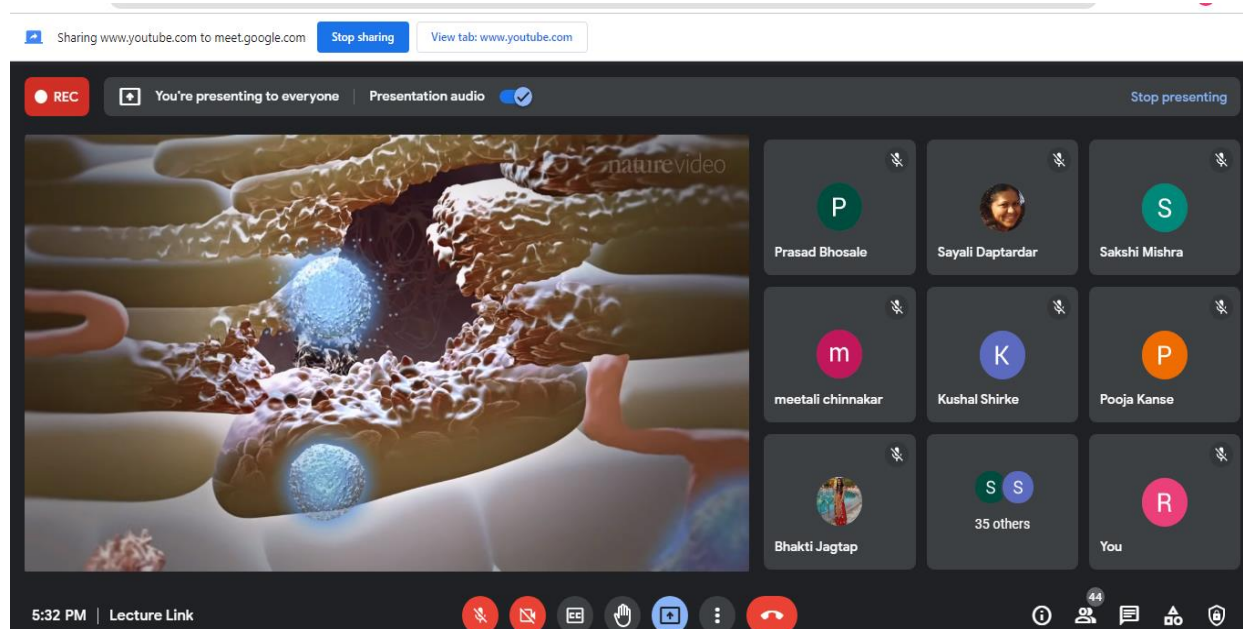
Sharing www.youtube.com to meet.google.com Stop sharing View tab: www.youtube.com

REC You're presenting to everyone Presentation audio Stop presenting

naturevideo

P
Prasad Bhosale

Sayali Daptardar

S
Sakshi Mishra

m
meetali chinnakar

K
Kushal Shirke

P
Pooja Kanse

Bhakti Jagtap

S S
35 others

R
You

5:32 PM | Lecture Link

44